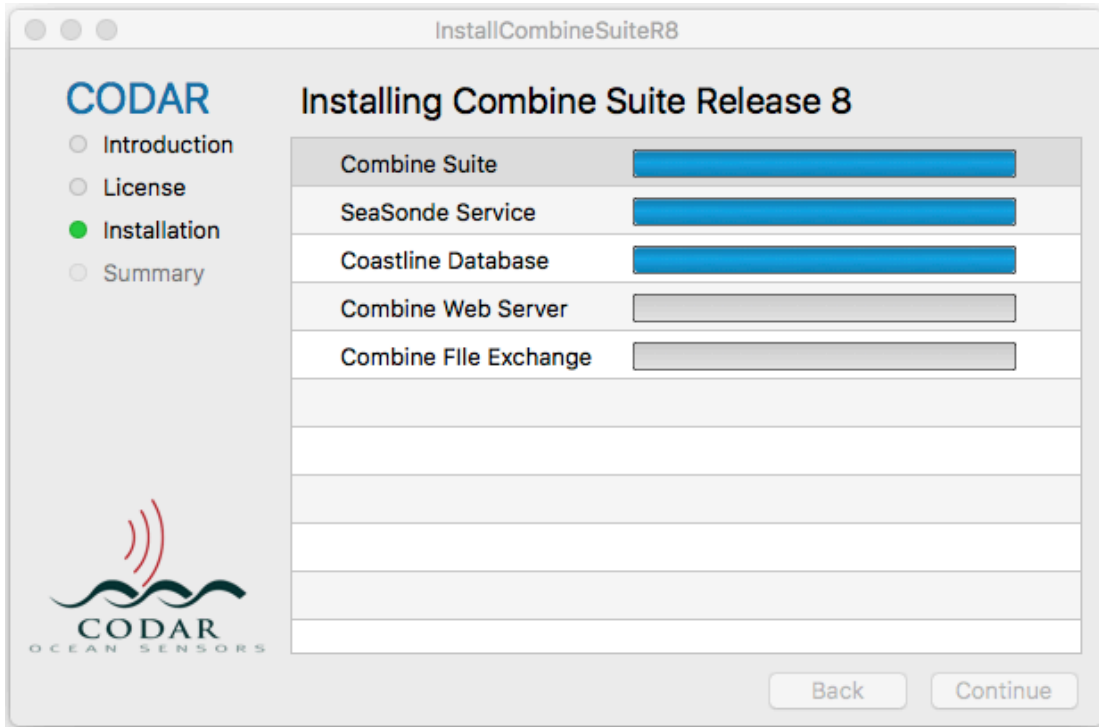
InstallCombineSuiteR8

CODAR

Introduction

License

Installation

Summary

Installing Combine Suite Release 8

Combine Suite

SeaSonde Service

Coastline Database

Combine Web Server

Combine FIle Exchange

CODAR
OCEAN SENSORS

Back

Continue